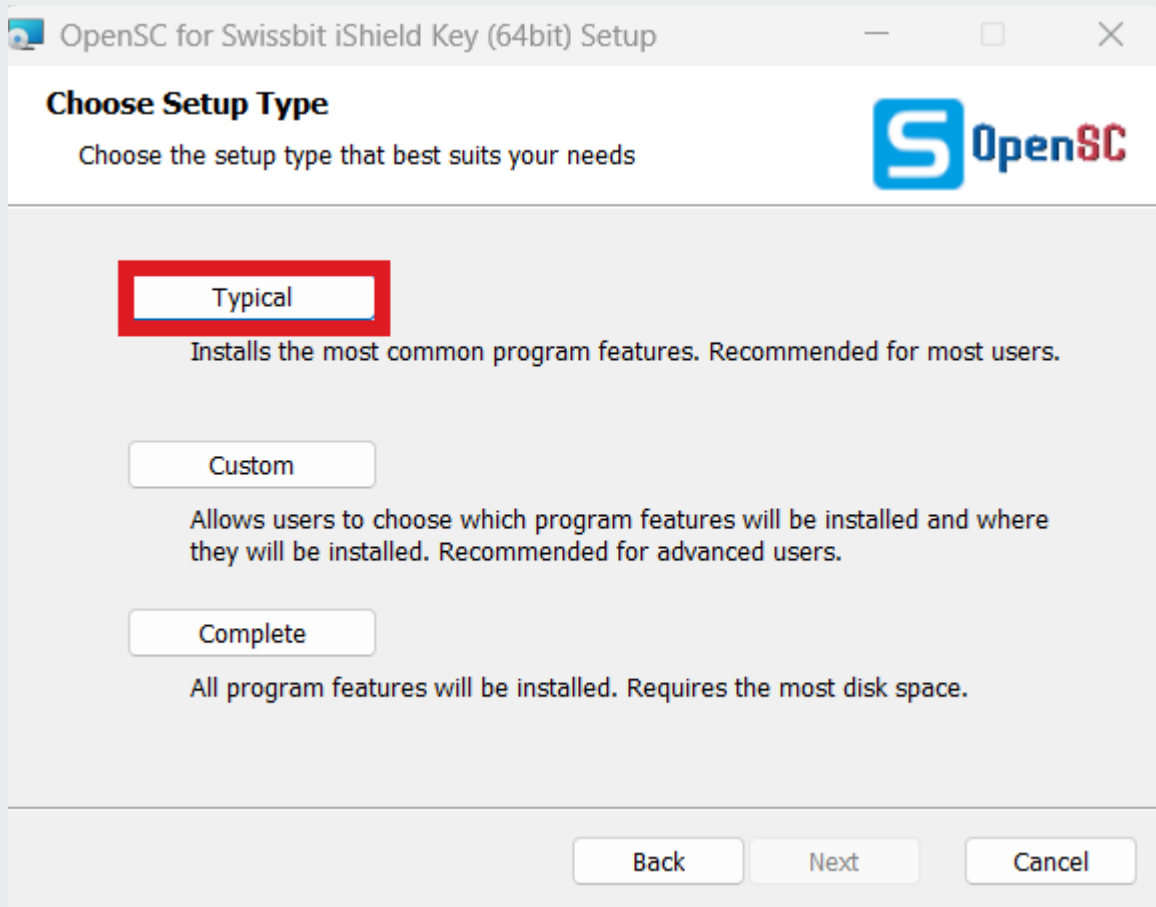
OpenSC for Swissbit iShield Key (64bit) Setup

Choose Setup Type

Choose the setup type that best suits your needs

OpenSC

Typical

Installs the most common program features. Recommended for most users.

Custom

Allows users to choose which program features will be installed and where they will be installed. Recommended for advanced users.

Complete

All program features will be installed. Requires the most disk space.

Back Next Cancel